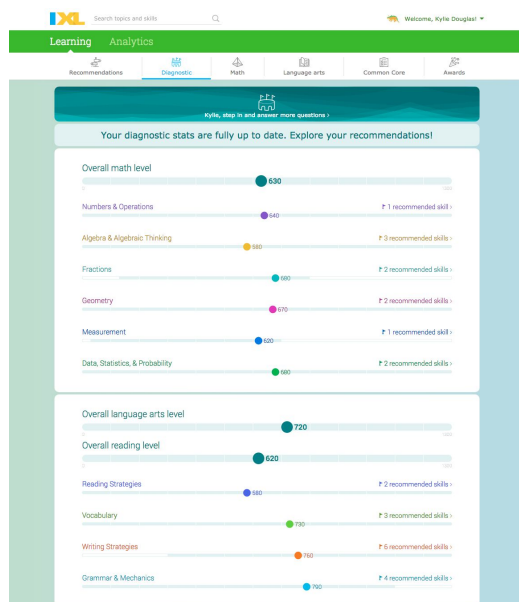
IXL

Search topics and skills

Welcome, Kylie Douglas!

Learning Analytics

Recommendations
Diagnostic
Math
Language arts
Common Core
Awards

Kylie, step in and answer more questions ›

Your diagnostic stats are fully up to date. Explore your recommendations!

Overall math level
630

Numbers & Operations
640
1 recommended skill ›

Algebra & Algebraic Thinking
580
3 recommended skills ›

Fractions
680
2 recommended skills ›

Geometry
670
2 recommended skills ›

Measurement
620
1 recommended skill ›

Data, Statistics, & Probability
680
2 recommended skills ›

Overall language arts level
720

Overall reading level
620

Reading Strategies
580
2 recommended skills ›

Vocabulary
730
3 recommended skills ›

Writing Strategies
760
6 recommended skills ›

Grammar & Mechanics
790
4 recommended skills ›